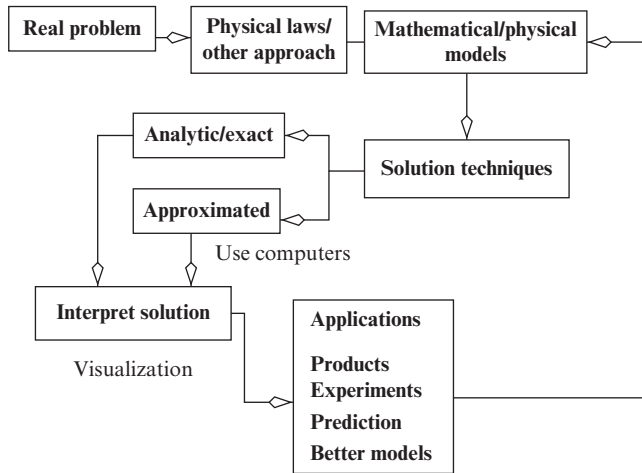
Real problem

Physical laws/ other approach

Mathematical/physical models

Analytic/exact

Solution techniques

Approximated

Use computers

Interpret solution

Visualization

Applications

Products
Experiments
Prediction
Better models